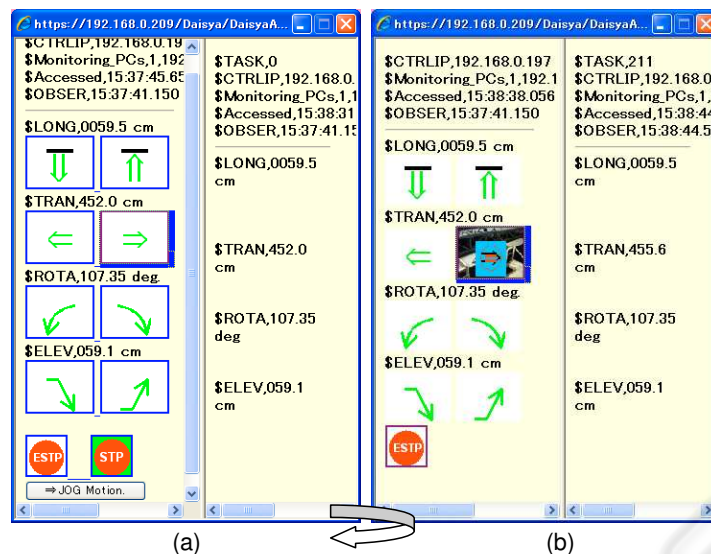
https://192.168.0.209/Daisya/DaisyaA...

$CTRLIP,192.168.0.19
$Monitoring_PCs,1,192
$Accessed,15:37:45.65
$OBSER,15:37:41.150

$LONG,0059.5 cm

$TRAN,452.0 cm

$ROTA,107.35 deg

$ELEV,059.1 cm

ESTP

STP

⇒JOG Motion.

$TASK,0
$CTRLIP,192.168.0.
$Monitoring_PCs,1,1
$Accessed,15:38:31
$OBSER,15:37:41.15

$LONG,0059.5 cm

$TRAN,452.0 cm

$ROTA,107.35 deg

$ELEV,059.1 cm

(a)

https://192.168.0.209/Daisya/DaisyaA...

$CTRLIP,192.168.0.197
$Monitoring_PCs,1,192.1
$Accessed,15:38:38.056
$OBSER,15:37:41.150

$LONG,0059.5 cm

$TRAN,452.0 cm

$ROTA,107.35 deg

$ELEV,059.1 cm

ESTP

$TASK,211
$CTRLIP,192.168.0
$Monitoring_PCs,1,
$Accessed,15:38:4
$OBSER,15:38:44.5

$LONG,0059.5 cm

$TRAN,455.6 cm

$ROTA,107.35 deg

$ELEV,059.1 cm

(b)